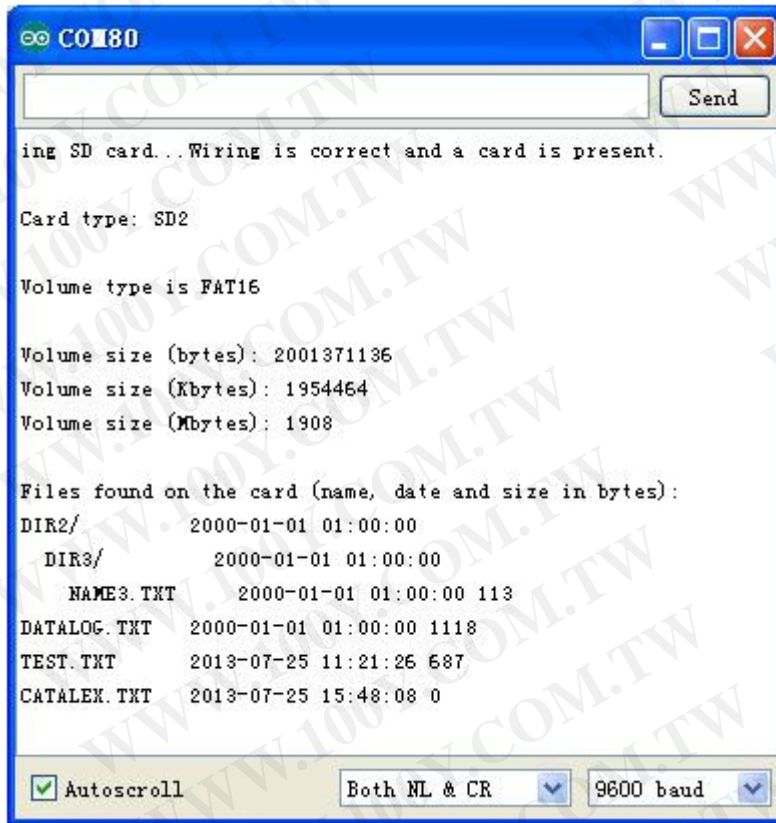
COM80

Send

ing SD card...Wiring is correct and a card is present.

Card type: SD2

Volume type is FAT16

Volume size (bytes): 2001371136
Volume size (Kbytes): 1954464
Volume size (Mbytes): 1908

Files found on the card (name, date and size in bytes):
DIR2/ 2000-01-01 01:00:00
DIR3/ 2000-01-01 01:00:00
NAME3.TXT 2000-01-01 01:00:00 113
DATALOG.TXT 2000-01-01 01:00:00 1118
TEST.TXT 2013-07-25 11:21:26 687
CATALEX.TXT 2013-07-25 15:48:08 0

Autoscroll

Both NL & CR

9600 baud

WWW.100Y.COM.TW